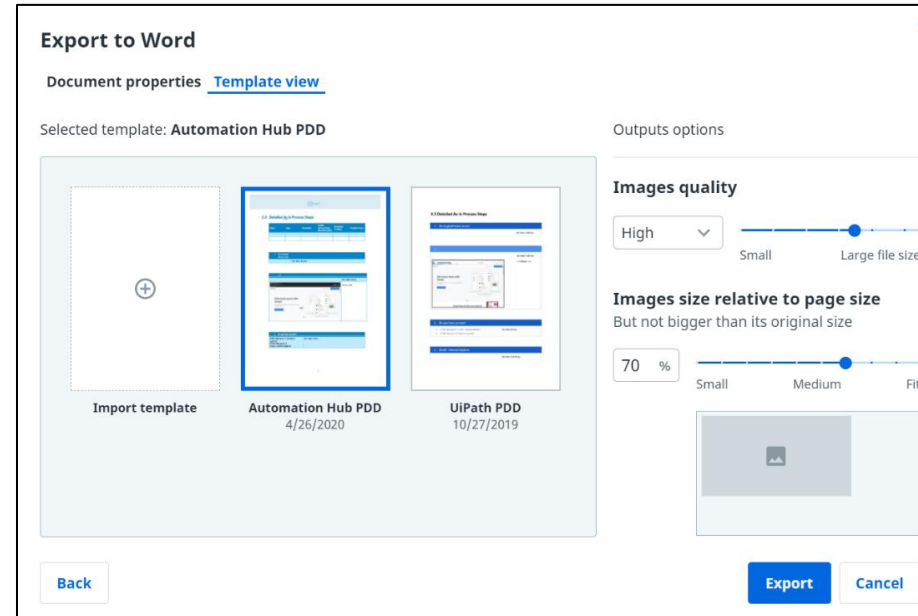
Export to Word

Document properties Template view

Selected template: **Automation Hub PDD**

Import template

Automation Hub PDD
4/26/2020

UiPath PDD
10/27/2019

Outputs options

Images quality

High

Small Large file siz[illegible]

Images size relative to page size
But not bigger than its original size

70 %

Small Medium Fi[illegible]

Back

Export Cancel